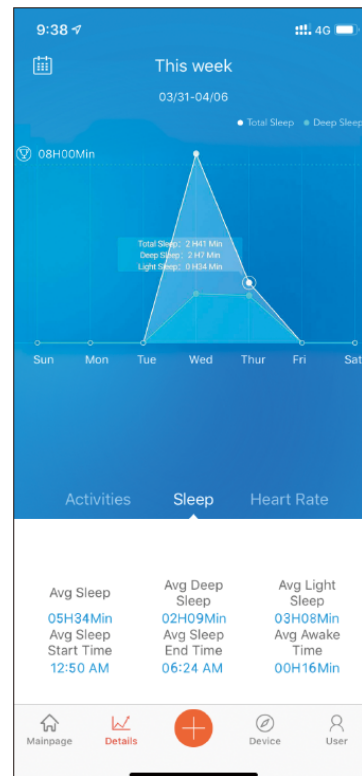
9:38

4G

This week

03/31-04/06

Total Sleep Deep Sleep

08H00Min

Total Sleep : 2 H41 Min
Deep Sleep : 2 H7 Min
Light Sleep : 0 H34 Min

Sun Mon Tue Wed Thur Fri Sat

Activities Sleep Heart Rate

| Avg Sleep | Avg Deep Sleep | Avg Light Sleep |
|---|---|---|
| 05H34Min | 02H09Min | 03H08Min |
| Avg Sleep Start Time | Avg Sleep End Time | Avg Awake Time |
| 12:50 AM | 06:24 AM | 00H16Min |

Mainpage Details Device User